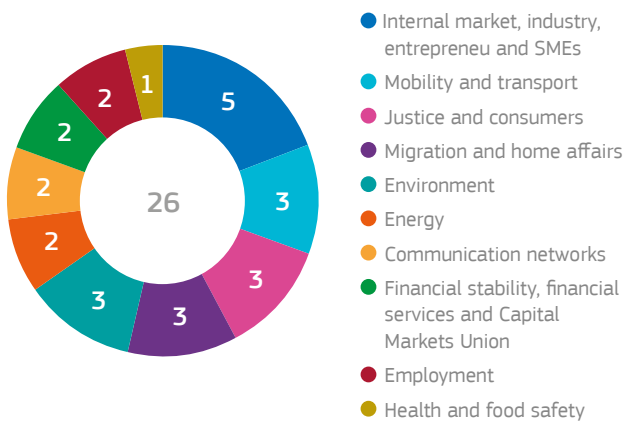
5
3
3
3
3
2
2
2
2
1
26

Internal market, industry, entrepreneu and SMEs
Mobility and transport
Justice and consumers
Migration and home affairs
Environment
Energy
Communication networks
Financial stability, financial services and Capital Markets Union
Employment
Health and food safety